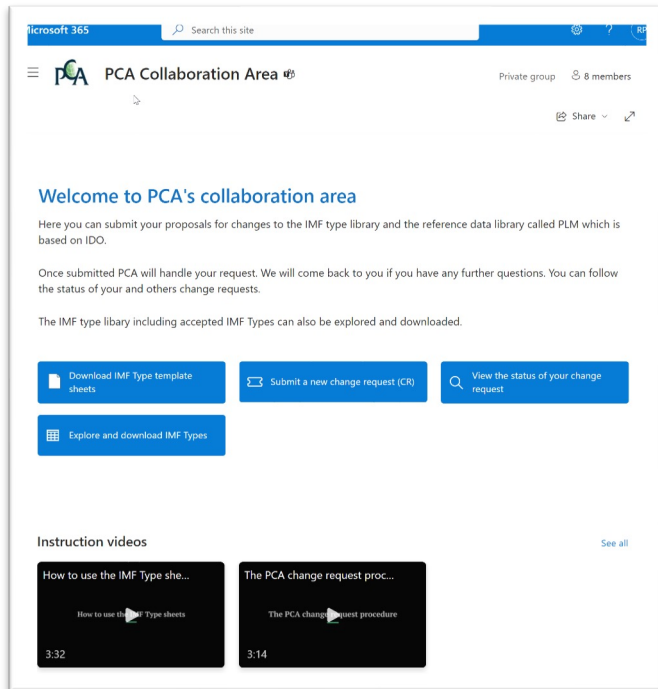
licrosoft 365

Search this site

? RF

PCA Collaboration Area

Private group 8 members

Share

Welcome to PCA's collaboration area

Here you can submit your proposals for changes to the IMF type library and the reference data library called PLM which is based on IDO.

Once submitted PCA will handle your request. We will come back to you if you have any further questions. You can follow the status of your and others change requests.

The IMF type libary including accepted IMF Types can also be explored and downloaded.

Download IMF Type template sheets

Submit a new change request (CR)

View the status of your change request

Explore and download IMF Types

Instruction videos

See all

How to use the IMF Type she...

How to use the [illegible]F Type sheets

3:32

The PCA change request proc...

The PCA change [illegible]equest procedure

3:14